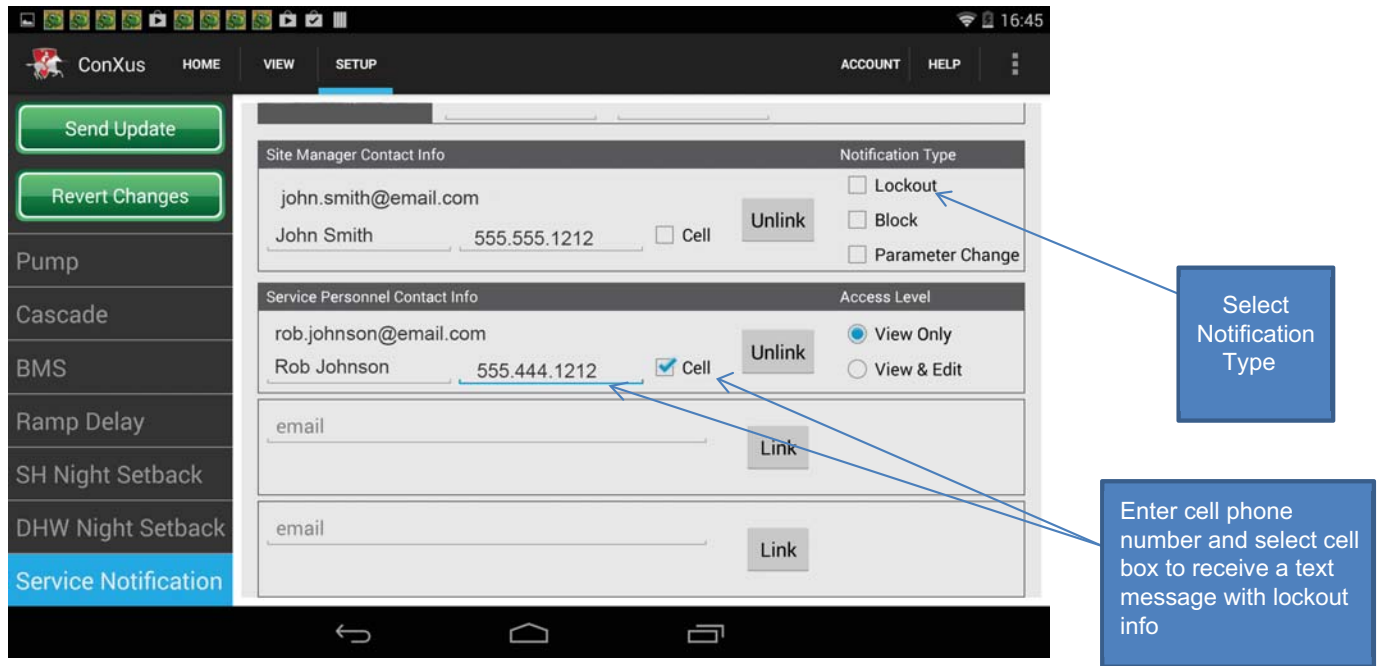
16:45

ConXus HOME VIEW SETUP ACCOUNT HELP

Send Update

Revert Changes

Pump

Cascade

BMS

Ramp Delay

SH Night Setback

DHW Night Setback

Service Notification

Site Manager Contact Info

Notification Type

john.smith@email.com

John Smith

555.555.1212

Cell

Unlink

Lockout

Block

Parameter Change

Service Personnel Contact Info

Access Level

rob.johnson@email.com

Rob Johnson

555.444.1212

Cell

Unlink

View Only

View & Edit

email

Link

email

Link

Select Notification Type

Enter cell phone number and select cell box to receive a text message with lockout info